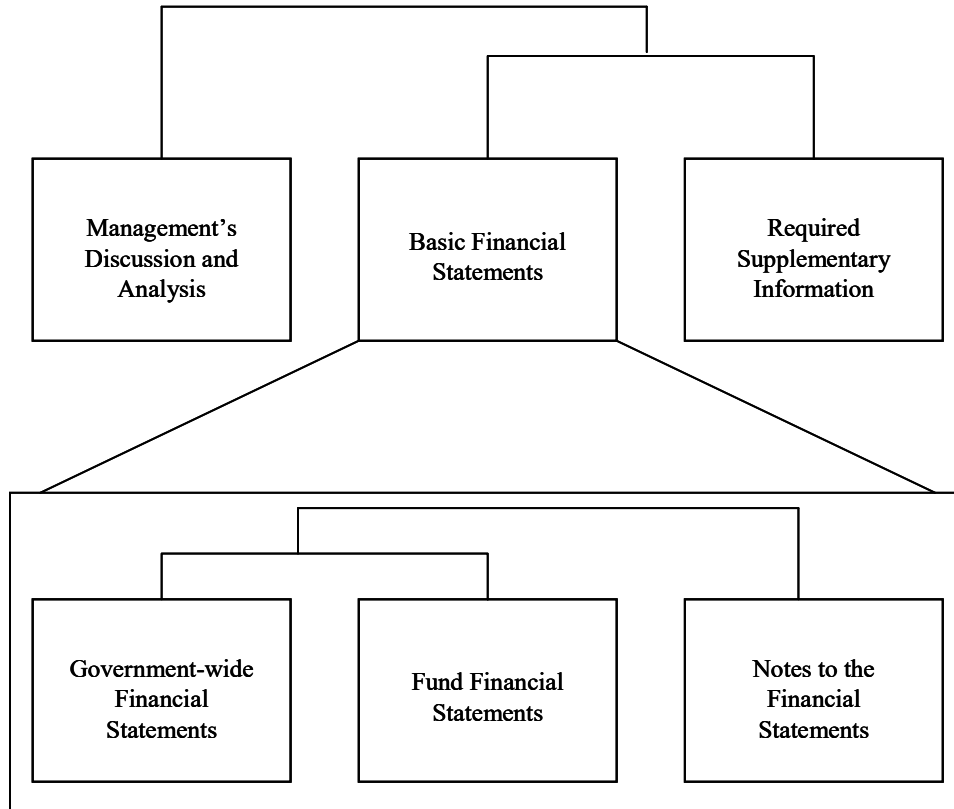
Management's Discussion and Analysis

Basic Financial Statements

Required Supplementary Information

Government-wide Financial Statements

Fund Financial Statements

Notes to the Financial Statements